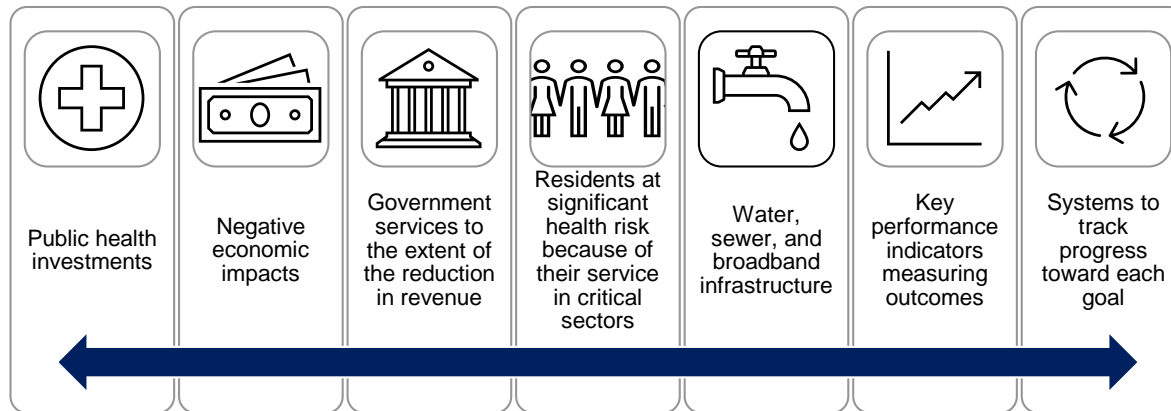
Public health investments

Negative economic impacts

Government services to the extent of the reduction in revenue

Residents at significant health risk because of their service in critical sectors

Water, sewer, and broadband infrastructure

Key performance indicators measuring outcomes

Systems to track progress toward each goal